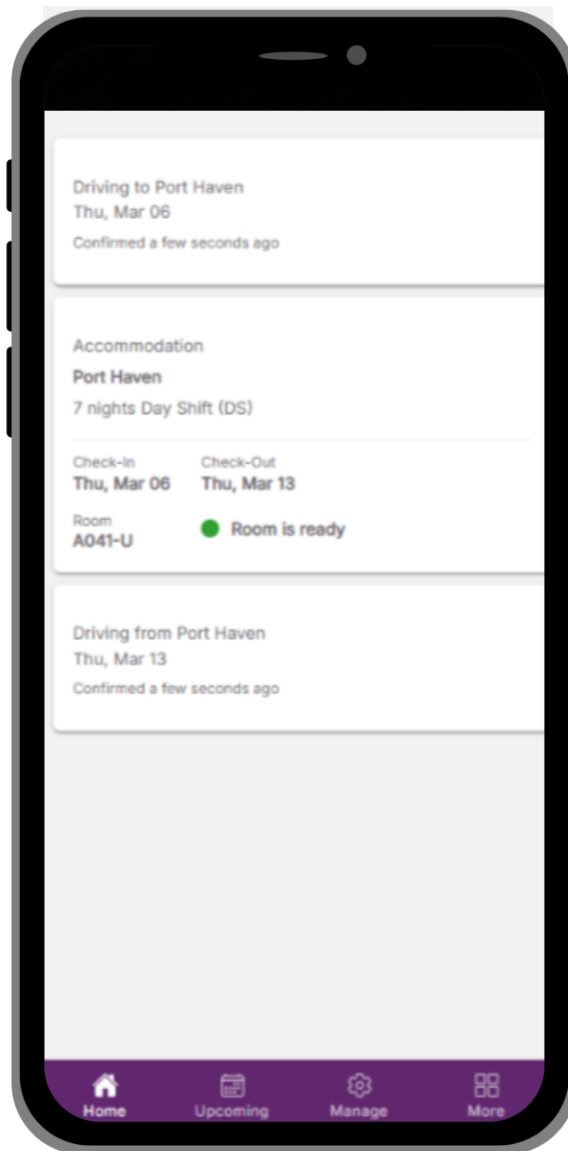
Driving to Port Haven
Thu, Mar 06
Confirmed a few seconds ago

Accommodation
Port Haven
7 nights Day Shift (DS)

Check-In
Thu, Mar 06

Check-Out
Thu, Mar 13

Room
A041-U

Room is ready

Driving from Port Haven
Thu, Mar 13
Confirmed a few seconds ago

Home
Upcoming
Manage
More